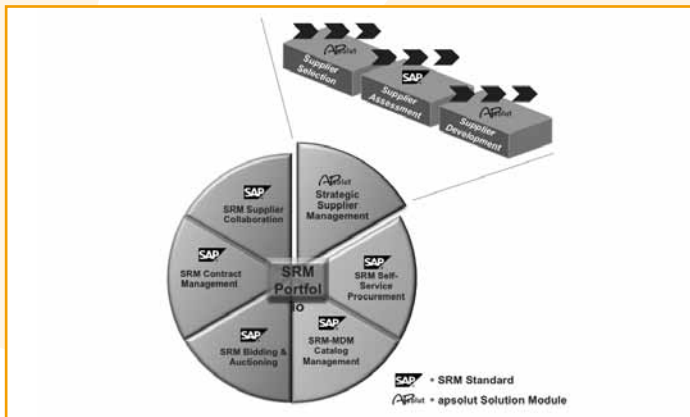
Apsolut
Supplier Selection

SAP
Supplier Assessment

Apsolut
Supplier Development

Apsolut
Strategic Supplier Management

SAP
SRM Self-Service Procurement

SAP
SRM-MDM Catalog Management

SAP
SRM Bidding & Auctioning

SAP
SRM Contract Management

SAP
SRM Supplier Collaboration

SRM Portfol io

SAP = SRM Standard
Apsolut = apsolut Solution Module